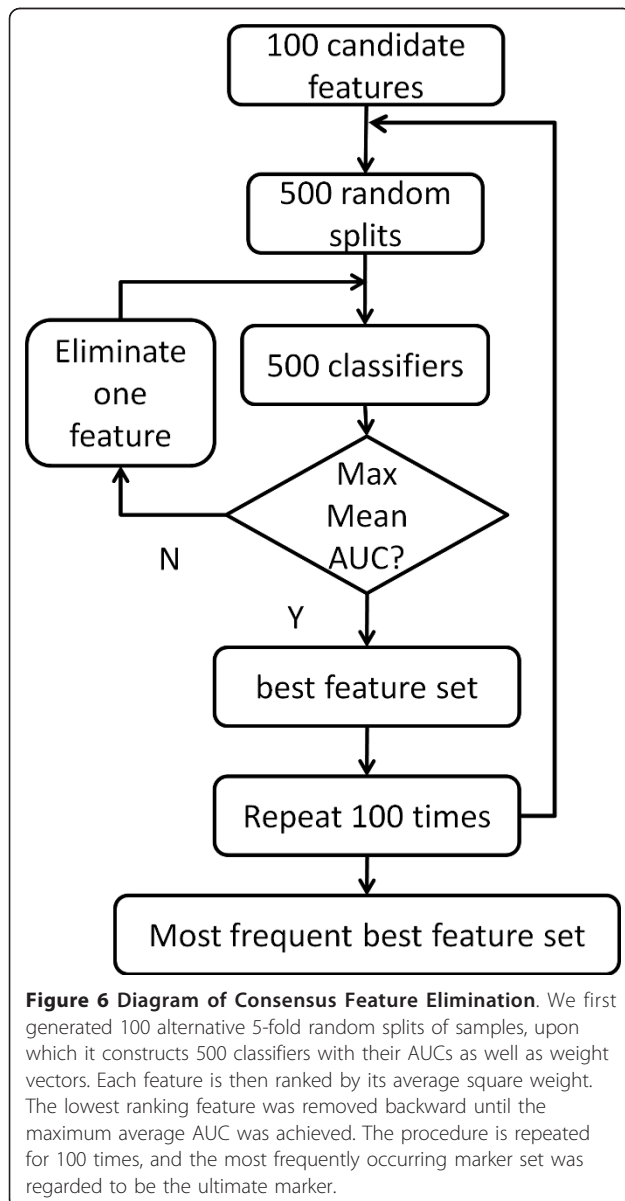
100 candidate features

500 random splits

Eliminate one feature

500 classifiers

Max Mean AUC?

N

Y

best feature set

Repeat 100 times

Most frequent best feature set

**Figure 6 Diagram of Consensus Feature Elimination**. We first generated 100 alternative 5-fold random splits of samples, upon which it constructs 500 classifiers with their AUCs as well as weight vectors. Each feature is then ranked by its average square weight. The lowest ranking feature was removed backward until the maximum average AUC was achieved. The procedure is repeated for 100 times, and the most frequently occurring marker set was regarded to be the ultimate marker.